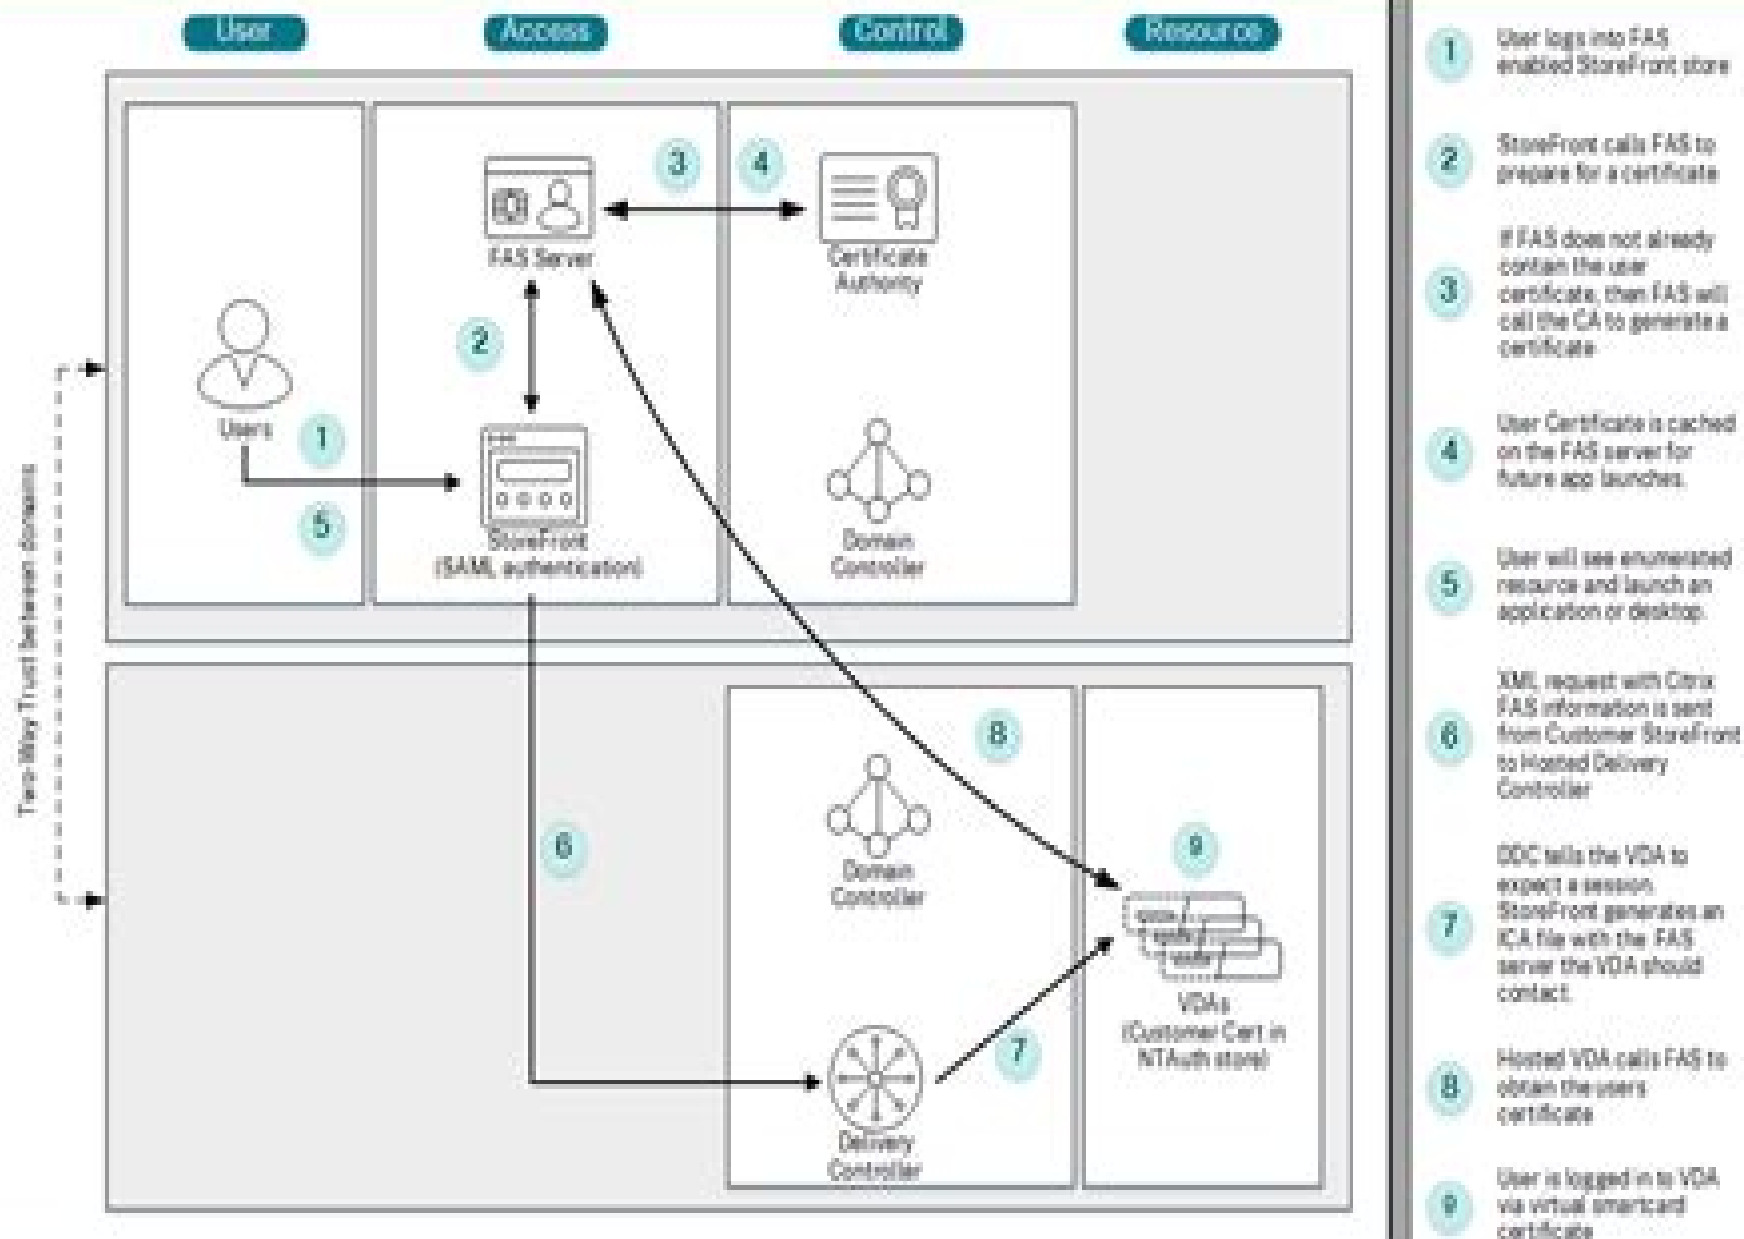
User

Access

Control

Resource

Two-Way Trust between domains

3

4

FAS Server

Certificate Authority

2

Users

1

5

StoreFront (SAML authentication)

Domain Controller

8

6

Domain Controller

9

VDAs (Customer Cert in NTAuth store)

7

Delivery Controller

1 User logs into FAS enabled StoreFront store

2 StoreFront calls FAS to prepare for a certificate

3 If FAS does not already contain the user certificate, then FAS will call the CA to generate a certificate

4 User Certificate is cached on the FAS server for future app launches.

5 User will see enumerated resource and launch an application or desktop.

6 XML request with Citrix FAS information is sent from Customer StoreFront to Hosted Delivery Controller

7 DDC tells the VDA to expect a session. StoreFront generates an ICA file with the FAS server the VDA should contact.

8 Hosted VDA calls FAS to obtain the users certificate

9 User is logged in to VDA via virtual smartcard certificate